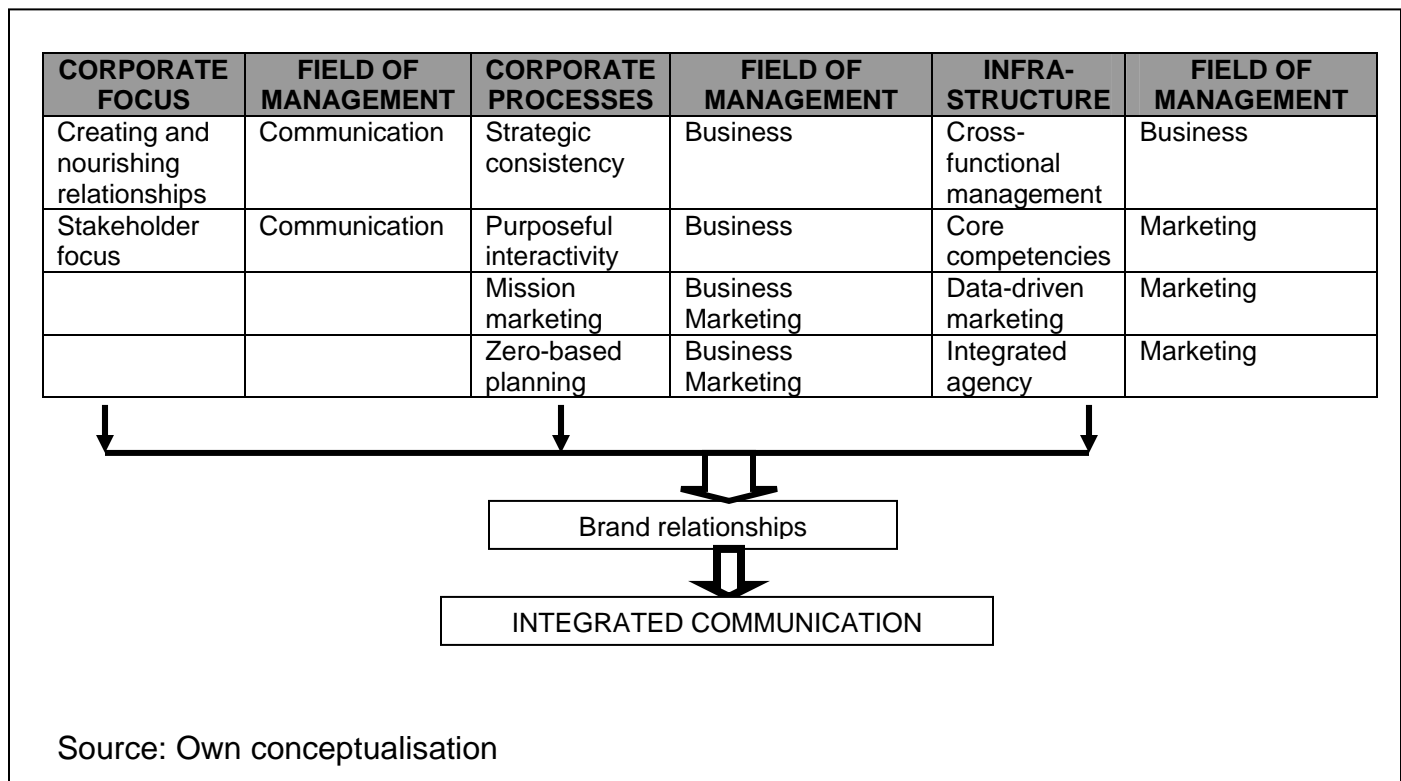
| CORPORATE FOCUS | FIELD OF MANAGEMENT | CORPORATE PROCESSES | FIELD OF MANAGEMENT | INFRA-STRUCTURE | FIELD OF MANAGEMENT |
|---|---|---|---|---|---|
| Creating and nourishing relationships | Communication | Strategic consistency | Business | Cross-functional management | Business |
| Stakeholder focus | Communication | Purposeful interactivity | Business | Core competencies | Marketing |
| | | Mission marketing | Business Marketing | Data-driven marketing | Marketing |
| | | Zero-based planning | Business Marketing | Integrated agency | Marketing |

Brand relationships

INTEGRATED COMMUNICATION

Source: Own conceptualisation